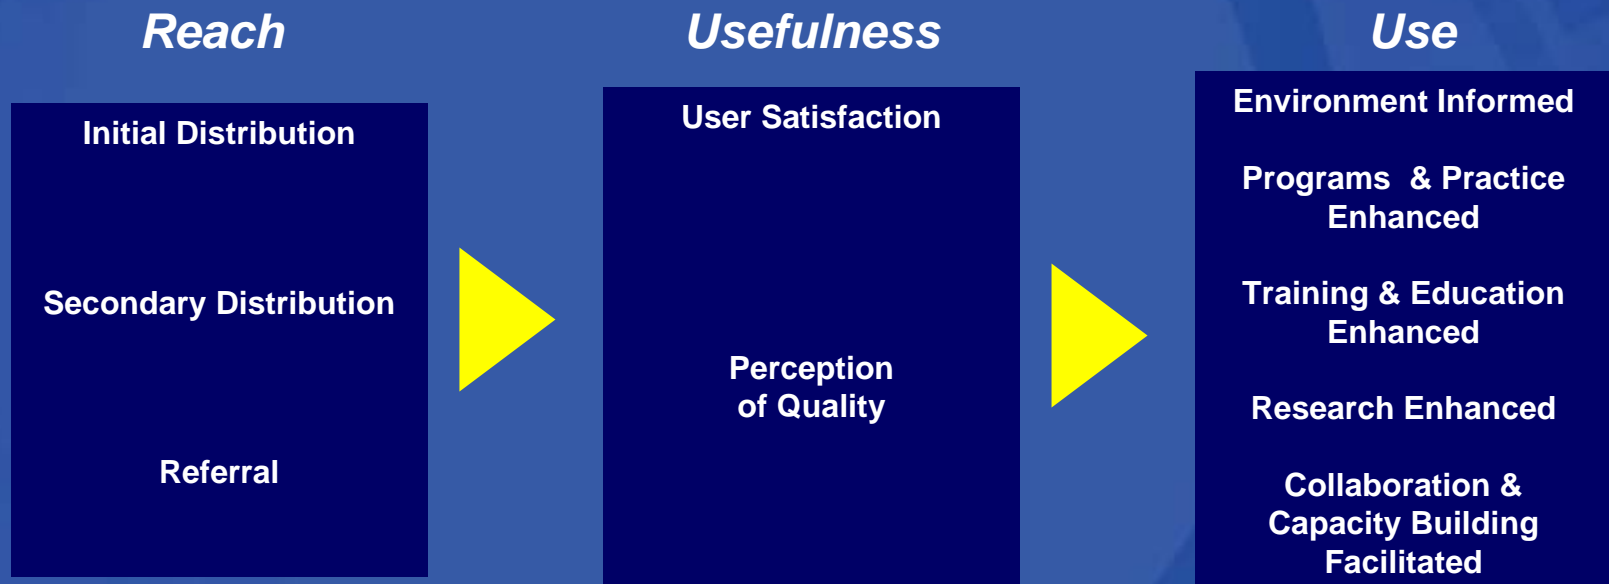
Reach

Initial Distribution

Secondary Distribution

Referral

Usefulness

User Satisfaction

Perception of Quality

Use

Environment Informed

Programs & Practice Enhanced

Training & Education Enhanced

Research Enhanced

Collaboration & Capacity Building Facilitated